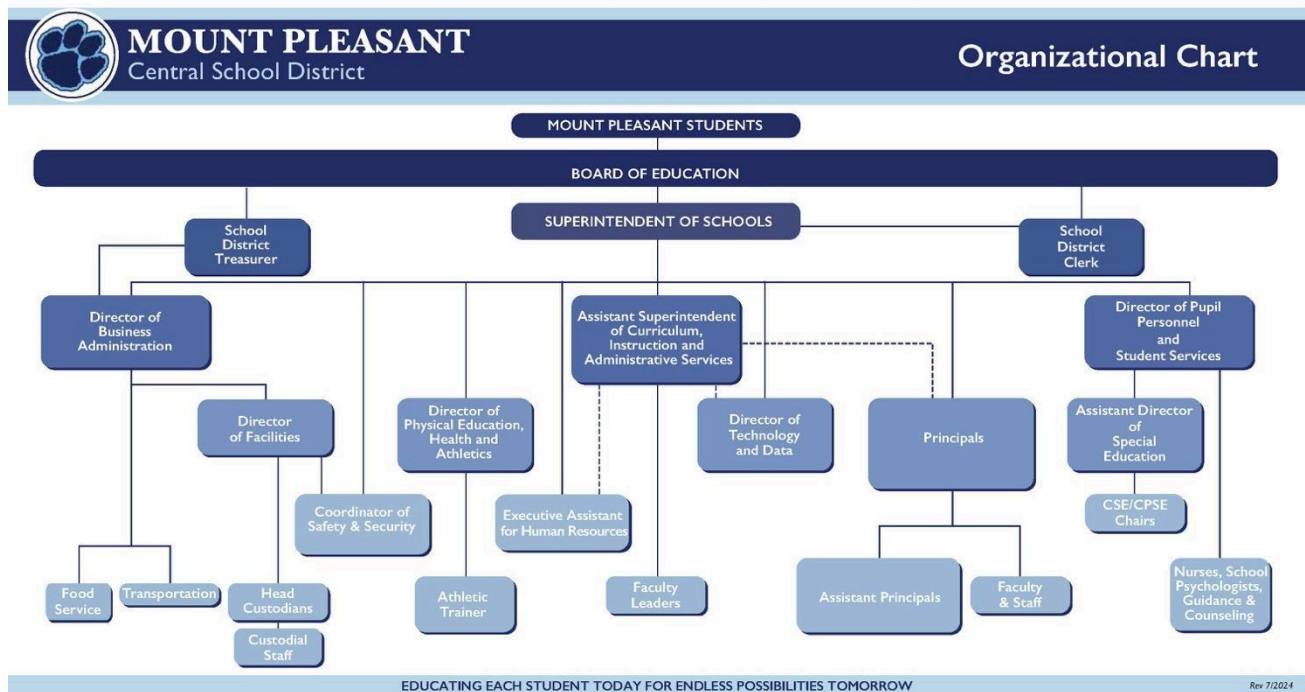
MOUNT PLEASANT
Central School District

Organizational Chart

MOUNT PLEASANT STUDENTS

BOARD OF EDUCATION

SUPERINTENDENT OF SCHOOLS

School District Treasurer

School District Clerk

Director of Business Administration

Assistant Superintendent of Curriculum, Instruction and Administrative Services

Director of Pupil Personnel and Student Services

Director of Facilities

Director of Physical Education, Health and Athletics

Director of Technology and Data

Principals

Assistant Director of Special Education

Coordinator of Safety & Security

Executive Assistant for Human Resources

CSE/CPSE Chairs

Food Service

Transportation

Head Custodians

Custodial Staff

Athletic Trainer

Faculty Leaders

Assistant Principals

Faculty & Staff

Nurses, School Psychologists, Guidance & Counseling

EDUCATING EACH STUDENT TODAY FOR ENDLESS POSSIBILITIES TOMORROW

Rev 7/2024